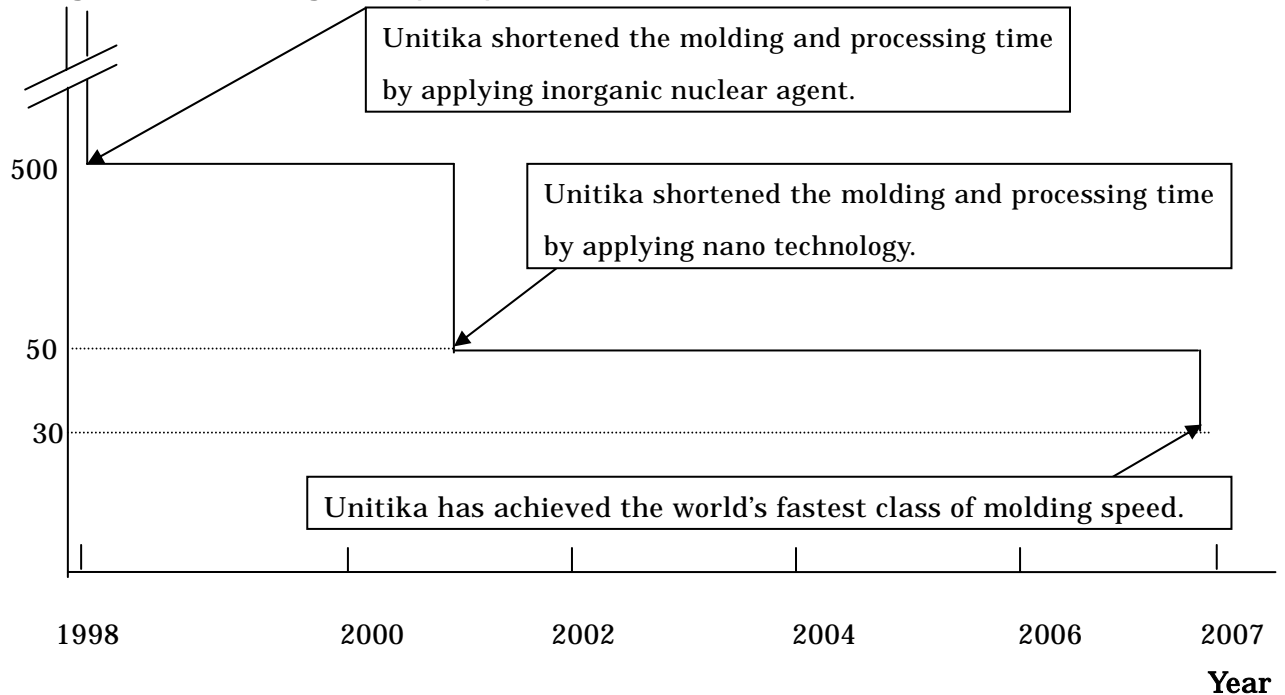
Unitika shortened the molding and processing time by applying inorganic nuclear agent.

500

Unitika shortened the molding and processing time by applying nano technology.

50

30

Unitika has achieved the world's fastest class of molding speed.

1998

2000

2002

2004

2006

2007

Year